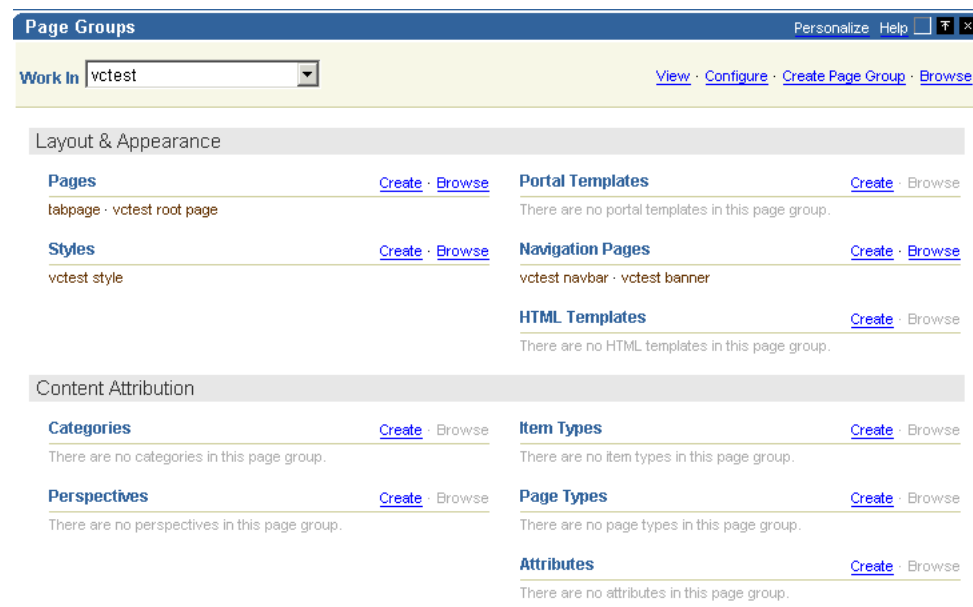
Page Groups

Personalize Help

Work In vctest

View · Configure · Create Page Group · Browse

Layout & Appearance

Pages
Create · Browse
tabpage · vctest root page

Styles
Create · Browse
vctest style

Portal Templates
Create · Browse
There are no portal templates in this page group.

Navigation Pages
Create · Browse
vctest navbar · vctest banner

HTML Templates
Create · Browse
There are no HTML templates in this page group.

Content Attribution

Categories
Create · Browse
There are no categories in this page group.

Perspectives
Create · Browse
There are no perspectives in this page group.

Item Types
Create · Browse
There are no item types in this page group.

Page Types
Create · Browse
There are no page types in this page group.

Attributes
Create · Browse
There are no attributes in this page group.